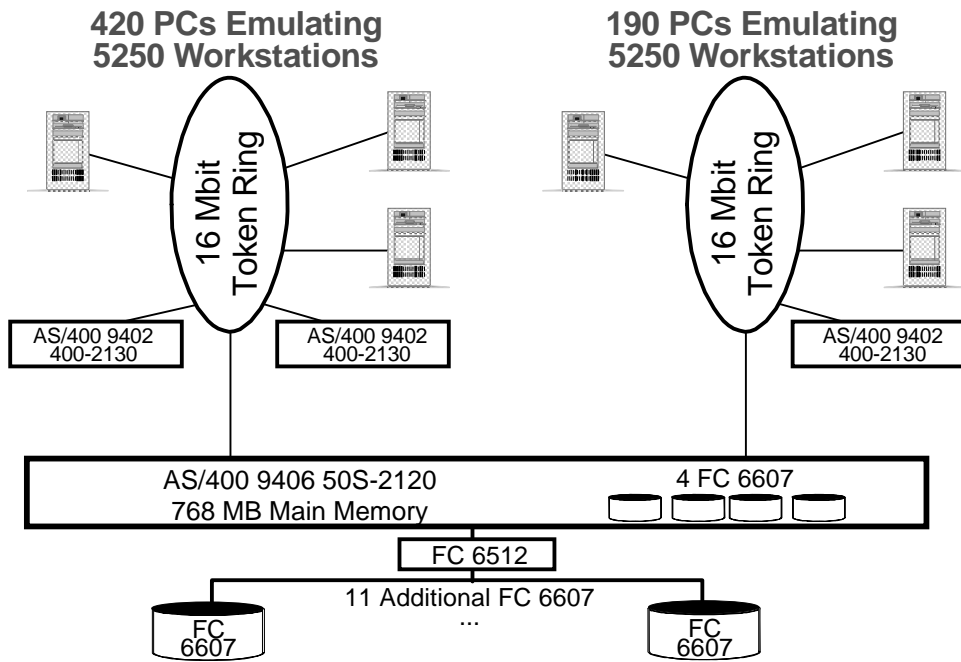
420 PCs Emulating
5250 Workstations

190 PCs Emulating
5250 Workstations

16 Mbit
Token Ring

16 Mbit
Token Ring

AS/400 9402
400-2130

AS/400 9402
400-2130

AS/400 9402
400-2130

AS/400 9406 50S-2120
768 MB Main Memory

4 FC 6607

FC 6512

11 Additional FC 6607
...

FC
6607

FC
6607